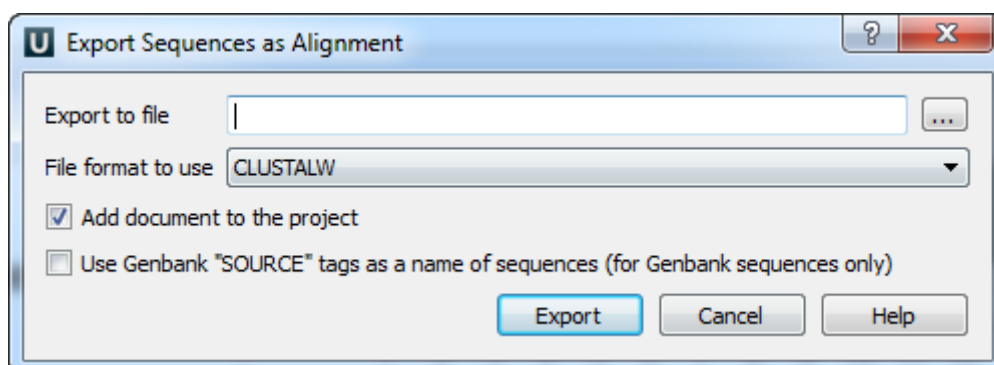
U Export Sequences as Alignment

?
X

Export to file
...

File format to use CLUSTALW

Add document to the project

Use Genbank "SOURCE" tags as a name of sequences (for Genbank sequences only)

Export
Cancel
Help